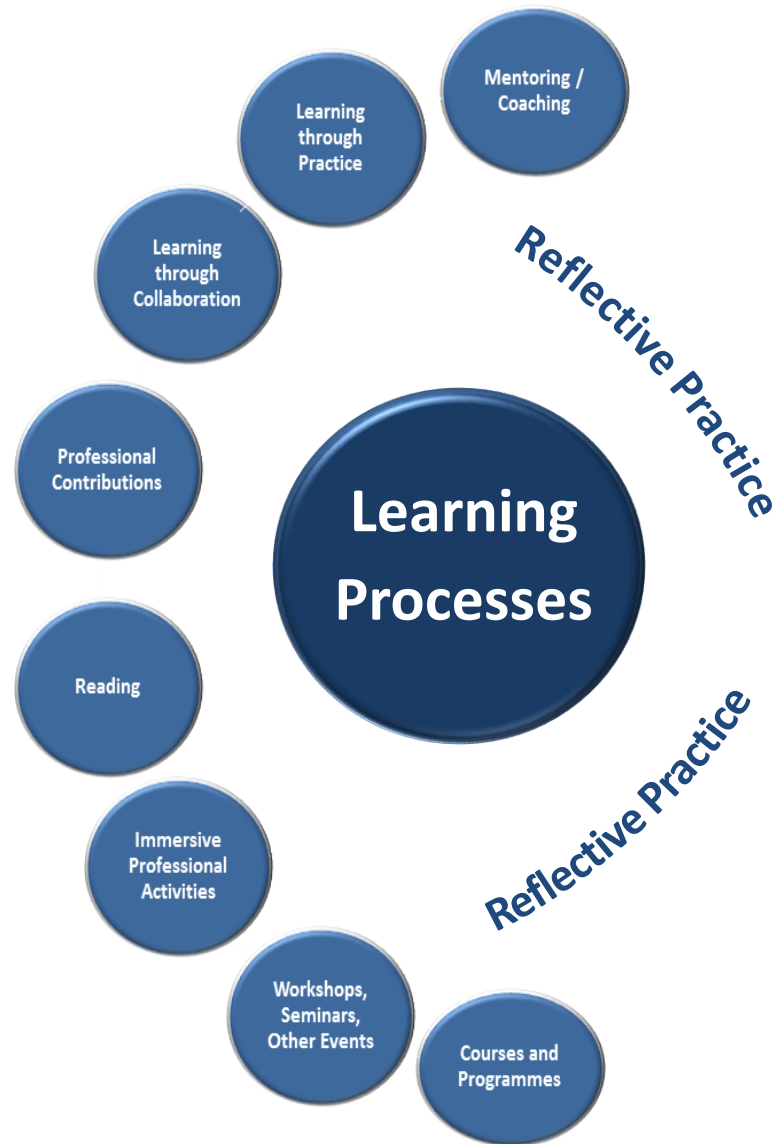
Mentoring / Coaching

Learning through Practice

Learning through Collaboration

Reflective Practice

Professional Contributions

Learning Processes

Reading

Reflective Practice

Immersive Professional Activities

Workshops, Seminars, Other Events

Courses and Programmes